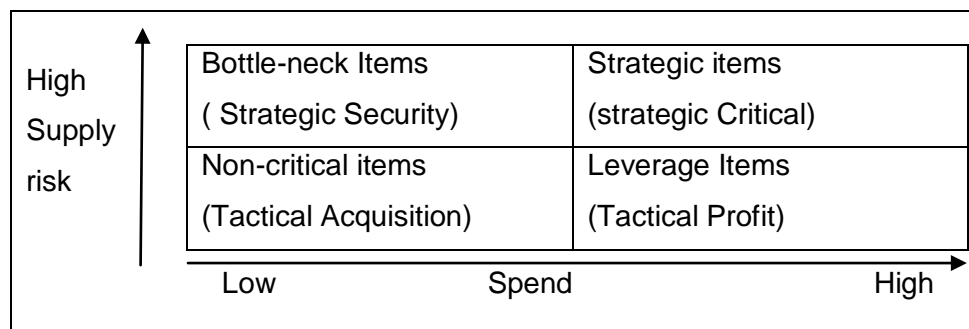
High Supply risk

| Bottle-neck Items ( Strategic Security) | Strategic items (strategic Critical) |
|---|---|
| Non-critical items (Tactical Acquisition) | Leverage Items (Tactical Profit) |

Low Spend High